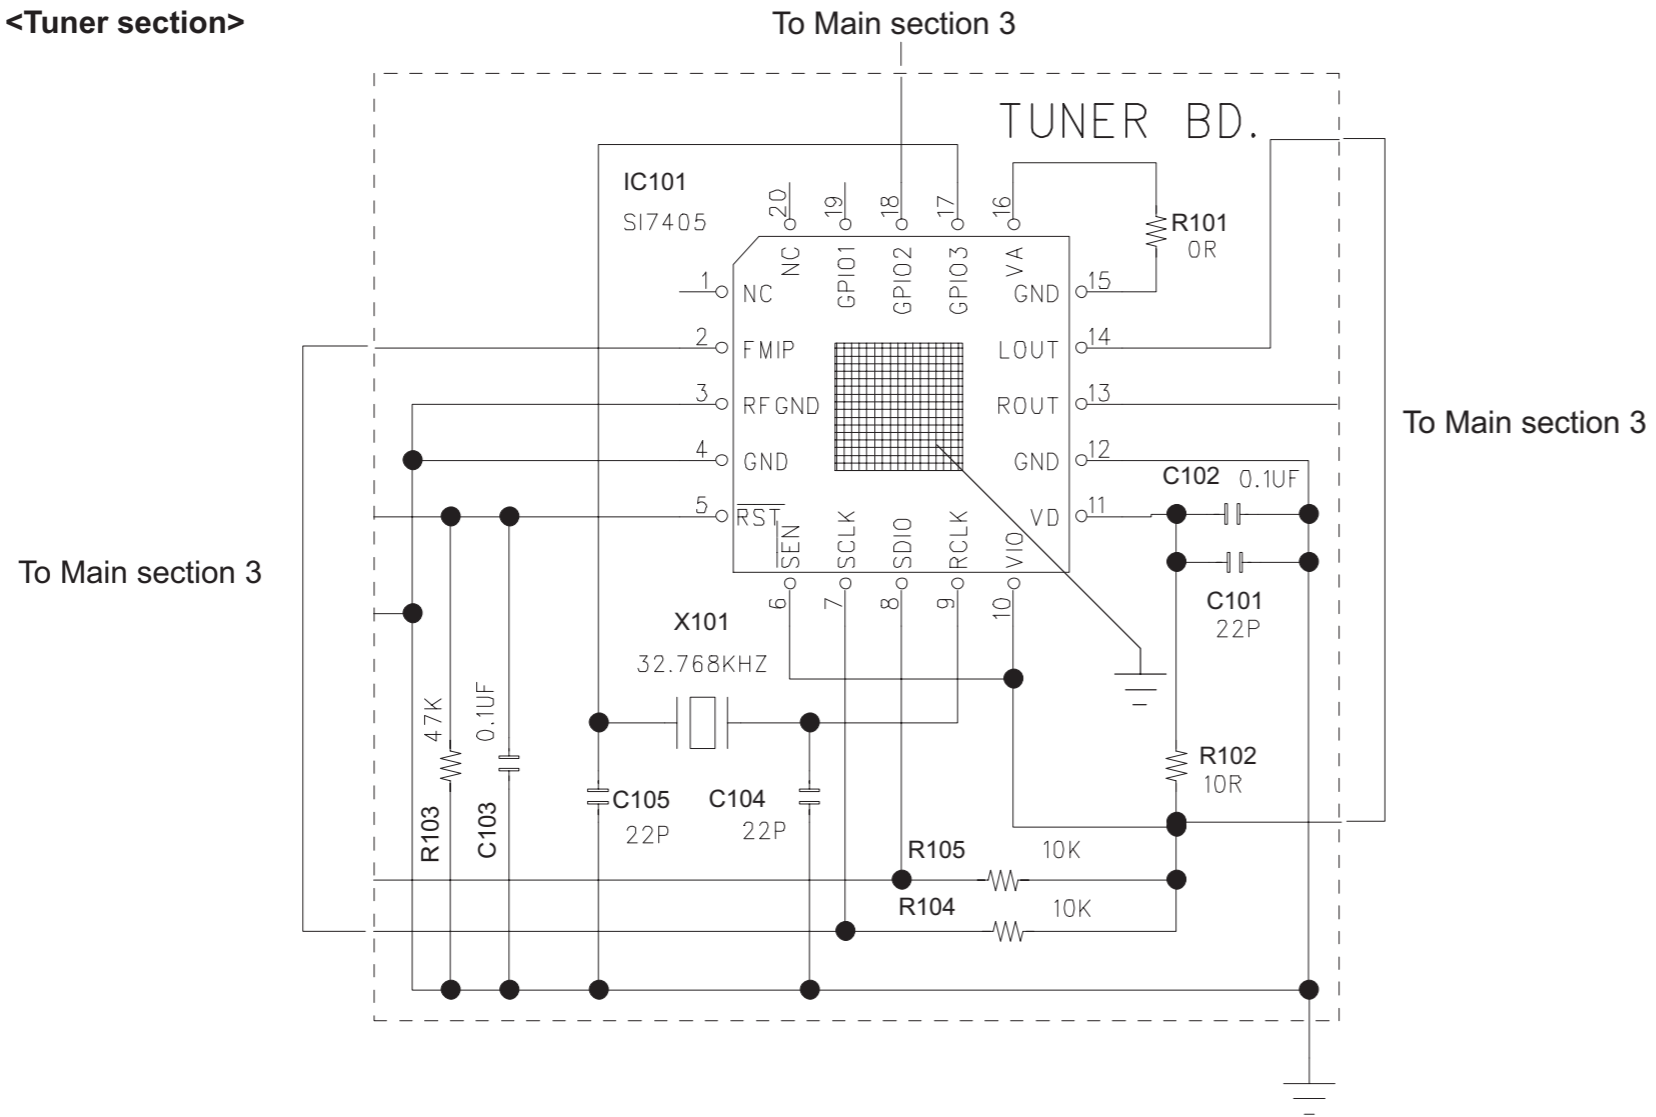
<Tuner section>

To Main section 3

TUNER BD.

IC101

SI7405

20 19 18 17 16

NC GPIO1 GPIO2 GPIO3 VA

R101
0R

1 NC

GND 15

2 FMIP

LOUT 14

3 RFGND

ROUT 13

To Main section 3

4 GND

GND 12

C102 0.1UF

5 $\overline{RST}$

VD 11

$\overline{SEN}$ SCLK SDIO RCLK VIO

6 7 8 9 10

C101
22P

To Main section 3

X101

32.768KHZ

47K

0.1UF

R102
10R

C105
22P

C104
22P

R103

C103

R105

10K

R104

10K